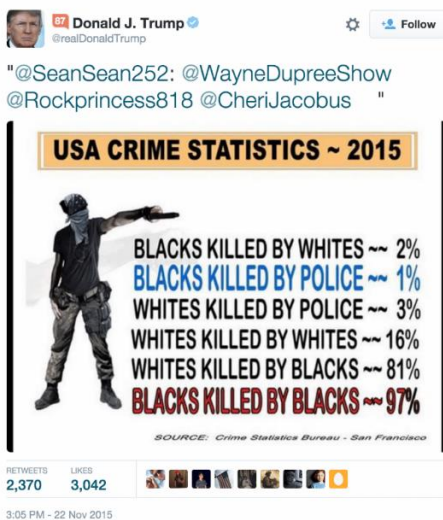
87 Donald J. Trump
@realDonaldTrump

Follow

"@SeanSean252: @WayneDupreeShow @Rockprincess818 @CheriJacobus "

USA CRIME STATISTICS ~ 2015

BLACKS KILLED BY WHITES ~~ 2%
BLACKS KILLED BY POLICE ~~ 1%
WHITES KILLED BY POLICE ~~ 3%
WHITES KILLED BY WHITES ~~ 16%
WHITES KILLED BY BLACKS ~~ 81%
BLACKS KILLED BY BLACKS ~~ 97%

SOURCE: Crime Statistics Bureau - San Francisco

RETWEETS 2,370
LIKES 3,042

3:05 PM - 22 Nov 2015